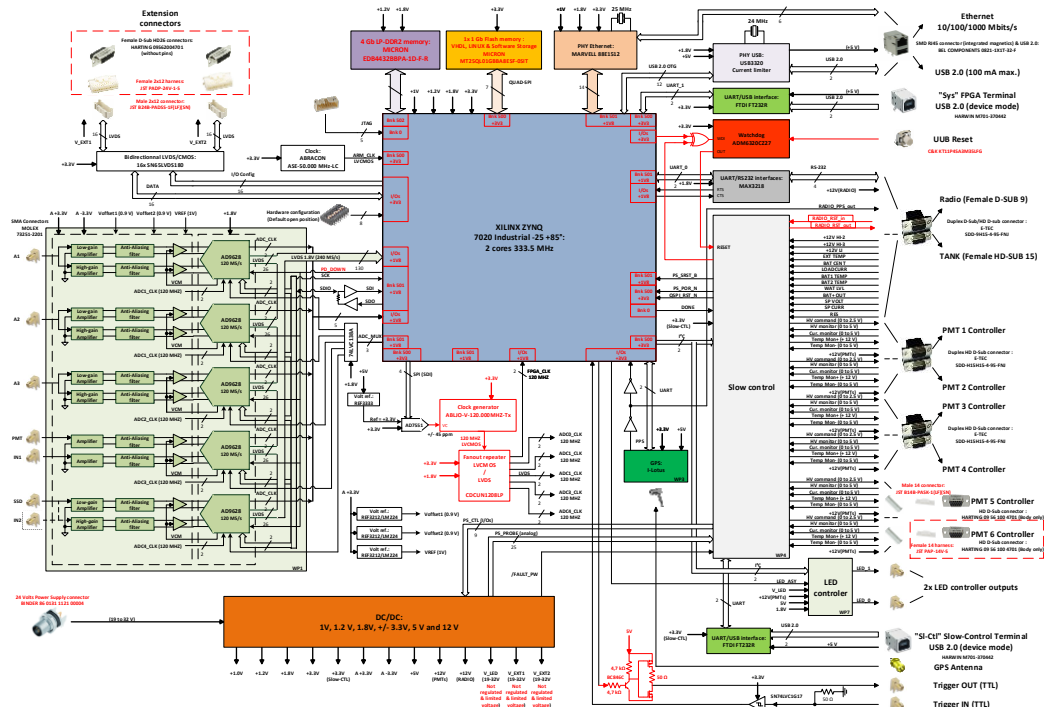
Extension connectors

Female D-Sub HD26 connectors: HARTING 09562004701 (without pins)

Female 2x12 harness: JST PADP-24V-1-S

Male 2x12 connector: JST B24B-PADSS-1F(LF)(SN)

4 Gb LP-DDR2 memory: MICRON EDB4432BBPA-1D-F-R

1x 1 Gb Flash memory: VHDL, LINUX & Software Storage MICRON MT25QL01GBBA8ESF-0SIT

PHY Ethernet: MARVELL 88E1512

25 MHz

24 MHz

Ethernet 10/100/1000 Mbits/s

SMD RJ45 connector (integrated magnetics) & USB 2.0: BEL COMPONENTS 0821-1X1T-32-F

PHY USB: USB3320 Current limiter

USB 2.0 (100 mA max.)

UART/USB Interface: FTDI FT232R

"Sys" FPGA Terminal USB 2.0 (device mode)

HARWIN M701-370442

Watchdog ADM6320CZ27

UUB Reset

C&K KT11P4SA3M35LFG

UART/RS232 Interfaces: MAX3218

Radio (Female D-SUB 9)

Duplex D-Sub/HD D-sub connector: E-TEC SDD-9H15-4-9S-FNJ

TANK (Female HD-SUB 15)

XILINX ZYNQ 7020 Industrial -25 +85°: 2 cores 333.5 MHz

Bidirectional LVDS/CMOS: 16x SN65LVDS180

Clock: ABRACON ASE-50.000 MHz-LC

Hardware configuration (Default open position)

SMA Connectors MOLEX 73251-2201

A1 A2 A3 PMT IN1 SSD IN2

Low-gain Amplifier
High-gain Amplifier
Anti-Aliasing filter

AD9628 120 MS/s

ADC0_CLK (120 MHZ)
ADC1_CLK (120 MHZ)
ADC2_CLK (120 MHZ)
ADC3_CLK (120 MHZ)
ADC4_CLK (120 MHZ)

LVDS 1.8V (240 MS/s)

PD_DOWN

SCK SDIO SDI

Volt ref.: REF3333

ADT561

Clock generator ABLJO-V-120.000MHZ-Tx

+/- 45 ppm

120 MHZ LVCMOS

Fanout repeater LVCMOS / LVDS CDCLVD1208LP

ADC0_CLK 120 MHZ
ADC1_CLK 120 MHZ
ADC2_CLK 120 MHZ
ADC3_CLK 120 MHZ
ADC4_CLK 120 MHZ

Volt ref.: REF3212/LM324 Voffset1 (0.9 V)
Volt ref.: REF3212/LM324 Voffset2 (0.9 V)
Volt ref.: REF3212/LM324 VREF (1 V)

FPGA_CLK 120 MHZ

GPS: I-Lotus

PPS

Slow control

RESET

PS_SRST_B
PS_POR_N
QSPI_RST_N
DONE

+12V HV-2, +12V HV-3, +12V HV-1, EXT TEMP, BAT CENT, LOADCURR, BAT1 TEMP, BAT2 TEMP, WAT LVL, BAT+ OUT, SP VOLT, SP CURR, RSS

HV command (0 to 2.5 V)
HV monitor (0 to 5 V)
Curr. monitor (0 to 5 V)
Temp Mon+ (+ 12 V)
Temp Mon- (0 to 2.5 V)

PMT 1 Controller
Duplex HD D-Sub connector: E-TEC SDD-H15H15-4-9S-FNJ
PMT 2 Controller
PMT 3 Controller
PMT 4 Controller

Male 14 connector: JST B14B-PASK-1(LF)(SN)

PMT 5 Controller
HD D-Sub connector: HARTING 09 56 100 4701 (Body only)
PMT 6 Controller
Female 14 harness: JST PAP-14V-S

RADIO_RST_out
RADIO_RST_in

LED controller
LED_ASY
2x LED controller outputs

UART/USB Interface: FTDI FT232R

"Sl-Ctl" Slow-Control Terminal USB 2.0 (device mode)

HARWIN M701-370442

GPS Antenna

Trigger OUT (TTL)

Trigger IN (TTL)

SN74LVC3G17

24 Volts Power Supply connector BINDER 86-0531-1121-00004

DC/DC: 1V, 1.2 V, 1.8V, +/- 3.3V, 5 V and 12 V

(10 to 32 V)

/FAULT_PW

PS_CTL (I/Ch)

PS_PROBE (analog)

+1.0V +1.2V +1.8V +3.3V A +3.3V A -3.3V +5V +12V (PMTs) +12V (RADIO) V_LED (10-32V Not regulated & limited voltage) V_EXT1 (10-32V Not regulated & limited voltage) V_EXT2 (10-32V Not regulated & limited voltage)

+3.3V (Slow-CTL)

BC846C

4,7 kΩ

50 Ω

JTAG

ARM_CLK LVCMOS

I/O Config

DATA

V_EXT1 V_EXT2

QUAD-SPI

USB 2.0 OTG

UART_1

UART_0

RS-232

+12V(RADIO)

WP1 WP2 WP3 WP4 WP7

SPI (SDI)

Bank 500 Bank 501 Bank 502 Bank 13 Bank 33 Bank 34 Bank 35 Bank 0

+3.3V +1.8V +1.2V +1V +5V